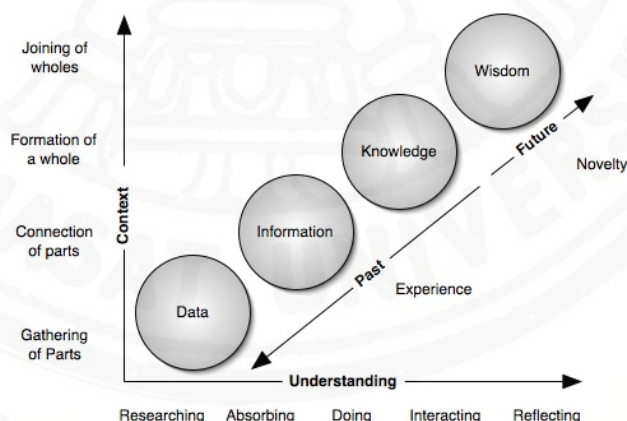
Joining of wholes

Formation of a whole

Connection of parts

Gathering of Parts

Context

Wisdom

Knowledge

Information

Data

Future

Past

Novelty

Experience

Understanding

Researching Absorbing Doing Interacting Reflecting